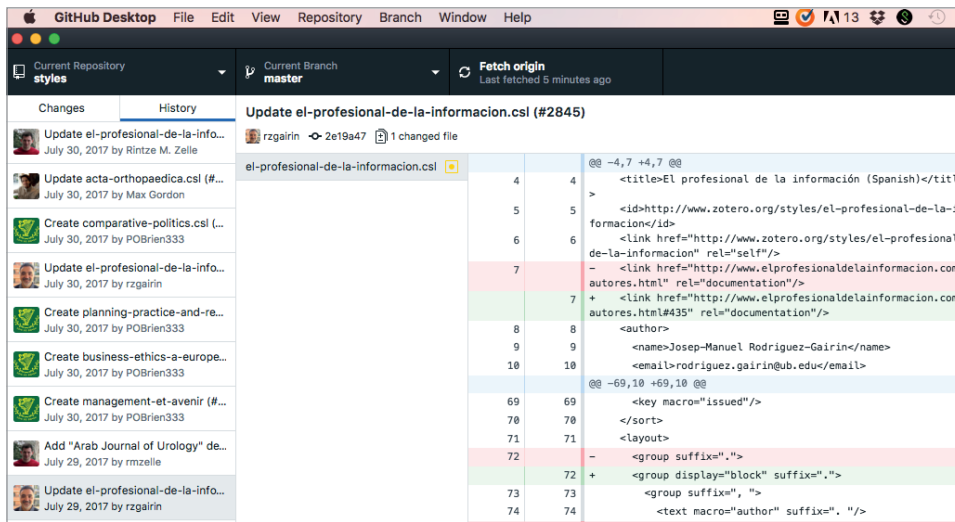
GitHub Desktop File Edit View Repository Branch Window Help

13

Current Repository
styles

Current Branch
master

Fetch origin
Last fetched 5 minutes ago

Changes History

Update el-profesional-de-la-info...
July 30, 2017 by Rintze M. Zelle

Update acta-orthopaedica.csl (#...
July 30, 2017 by Max Gordon

Create comparative-politics.csl (...
July 30, 2017 by POBrien333

Update el-profesional-de-la-info...
July 30, 2017 by rzgairin

Create planning-practice-and-re...
July 30, 2017 by POBrien333

Create business-ethics-a-europe...
July 30, 2017 by POBrien333

Create management-et-avenir (#...
July 30, 2017 by POBrien333

Add "Arab Journal of Urology" de...
July 29, 2017 by rmzelle

Update el-profesional-de-la-info...
July 29, 2017 by rzgairin

Update el-profesional-de-la-informacion.csl (#2845)

rzgairin 2e19a47 1 changed file

el-profesional-de-la-informacion.csl

| | | |
|---|---|---|
| | | @@ -4,7 +4,7 @@ |
| 4 | 4 | <title>El profesional de la información (Spanish)</titl |
| | | > |
| 5 | 5 | <id>http://www.zotero.org/styles/el-profesional-de-la- |
| | | formacion</id> |
| 6 | 6 | <link href="http://www.zotero.org/styles/el-profesional |
| | | de-la-informacion" rel="self"/> |
| 7 | | - <link href="http://www.elprofesionaldelainformacion.com |
| | | autores.html" rel="documentation"/> |
| | 7 | + <link href="http://www.elprofesionaldelainformacion.com |
| | | autores.html#435" rel="documentation"/> |
| 8 | 8 | <author> |
| 9 | 9 | <name>Josep-Manuel Rodriguez-Gairin</name> |
| 10 | 10 | <email>rodriguez.gairin@ub.edu</email> |
| | | @@ -69,10 +69,10 @@ |
| 69 | 69 | <key macro="issued"/> |
| 70 | 70 | </sort> |
| 71 | 71 | <layout> |
| 72 | | - <group suffix="."> |
| | 72 | + <group display="block" suffix="."> |
| 73 | 73 | <group suffix=", "> |
| 74 | 74 | <text macro="author" suffix=". "/> |